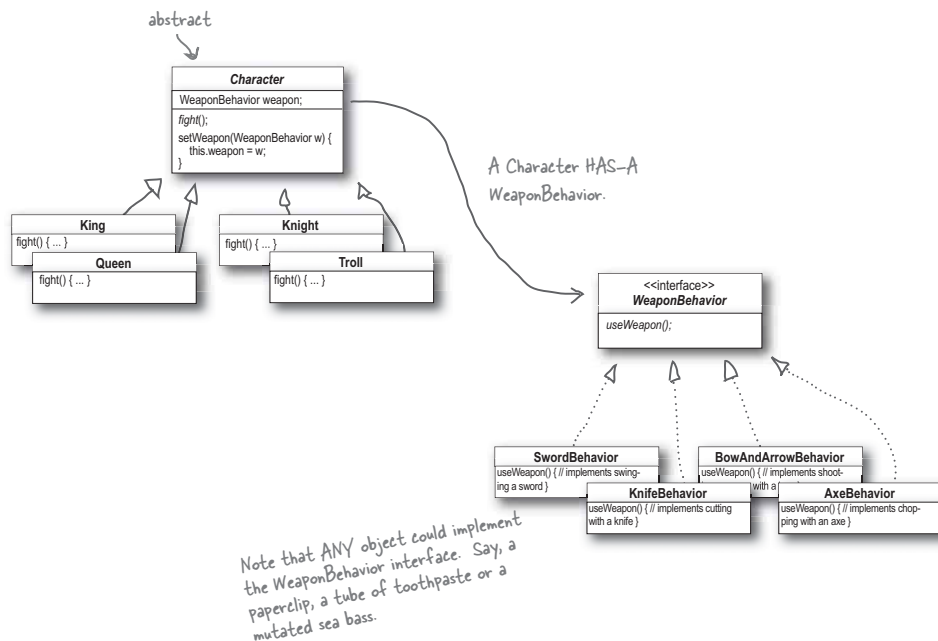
abstract

Character

WeaponBehavior weapon;

fight();
setWeapon(WeaponBehavior w) {
this.weapon = w;
}

King
fight() { ... }

Queen
fight() { ... }

Knight
fight() { ... }

Troll
fight() { ... }

A Character HAS-A WeaponBehavior.

<<interface>>
WeaponBehavior

useWeapon();

SwordBehavior
useWeapon() { // implements swinging a sword }

BowAndArrowBehavior
useWeapon() { // implements shooting with a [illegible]

KnifeBehavior
useWeapon() { // implements cutting with a knife }

AxeBehavior
useWeapon() { // implements chopping with an axe }

Note that ANY object could implement the WeaponBehavior interface. Say, a paperclip, a tube of toothpaste or a mutated sea bass.